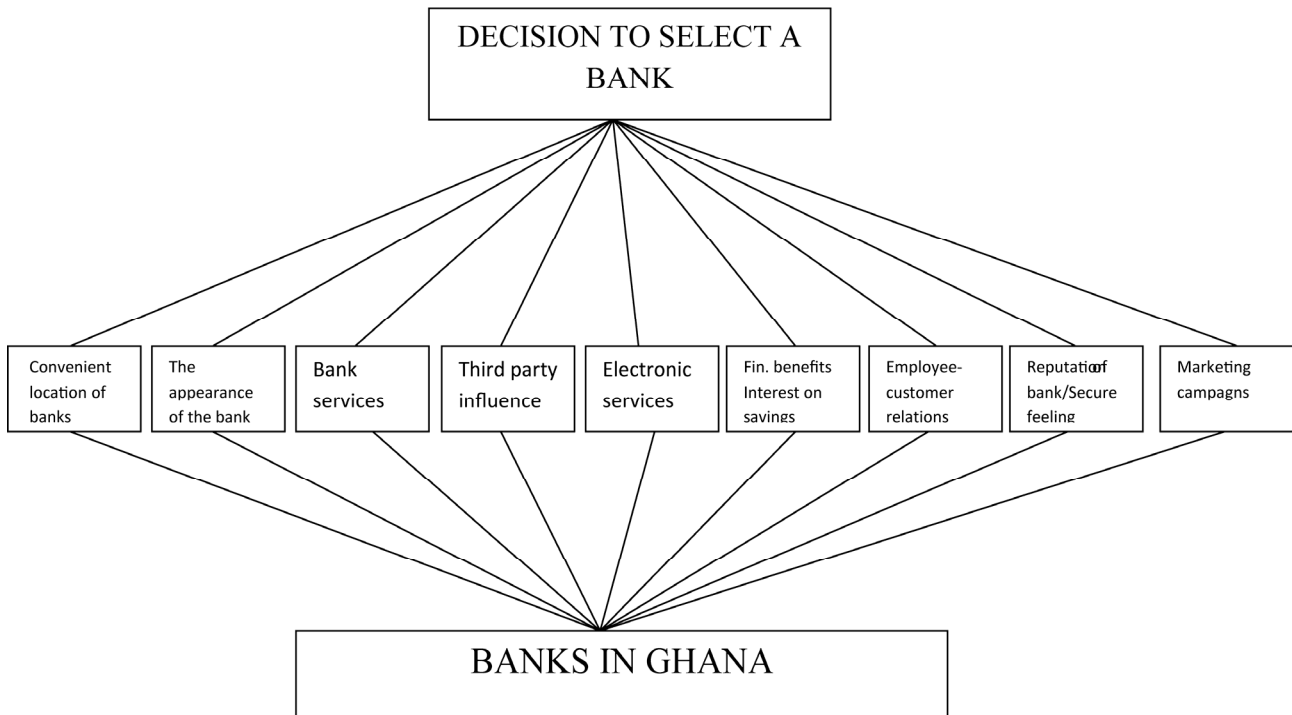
DECISION TO SELECT A BANK

Convenient location of banks

The appearance of the bank

Bank services

Third party influence

Electronic services

Fin. benefits Interest on savings

Employee-customer relations

Reputationof bank/Secure feeling

Marketing campagns

BANKS IN GHANA